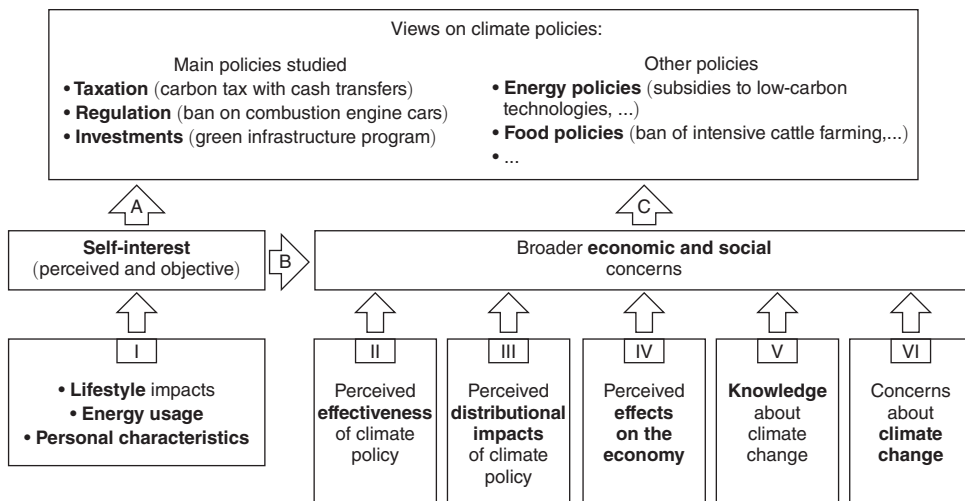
Views on climate policies:

Main policies studied

• **Taxation** (carbon tax with cash transfers)
• **Regulation** (ban on combustion engine cars)
• **Investments** (green infrastructure program)

Other policies

• **Energy policies** (subsidies to low-carbon technologies, ...)
• **Food policies** (ban of intensive cattle farming,...)
• ...

A

C

**Self-interest** (perceived and objective)

B

Broader **economic and social** concerns

I

• **Lifestyle** impacts
• **Energy usage**
• **Personal characteristics**

II

Perceived **effectiveness** of climate policy

III

Perceived **distributional impacts** of climate policy

IV

Perceived **effects on the economy**

V

**Knowledge** about climate change

VI

Concerns about **climate change**